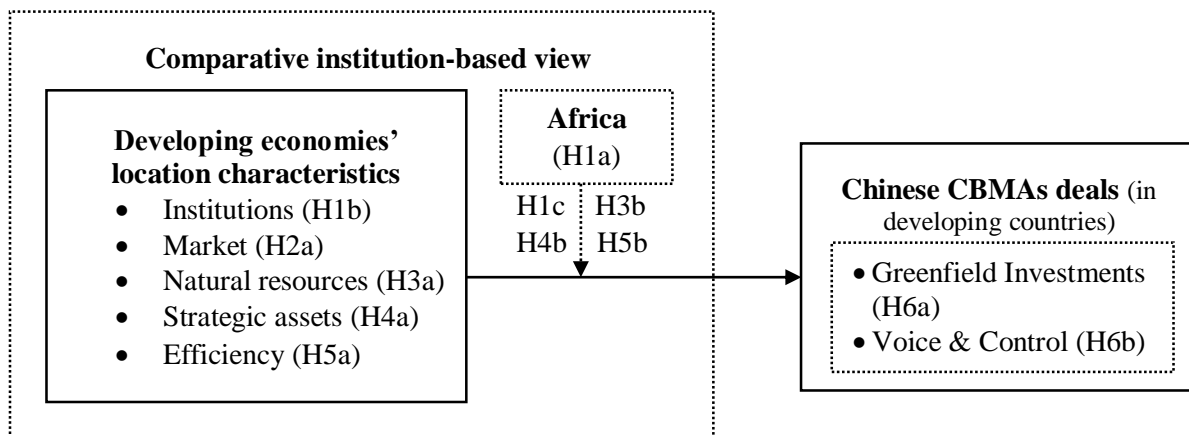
Comparative institution-based view

Developing economies' location characteristics
• Institutions (H1b)
• Market (H2a)
• Natural resources (H3a)
• Strategic assets (H4a)
• Efficiency (H5a)

Africa
(H1a)

H1c H3b
H4b H5b

Chinese CBMAs deals (in developing countries)
• Greenfield Investments (H6a)
• Voice & Control (H6b)